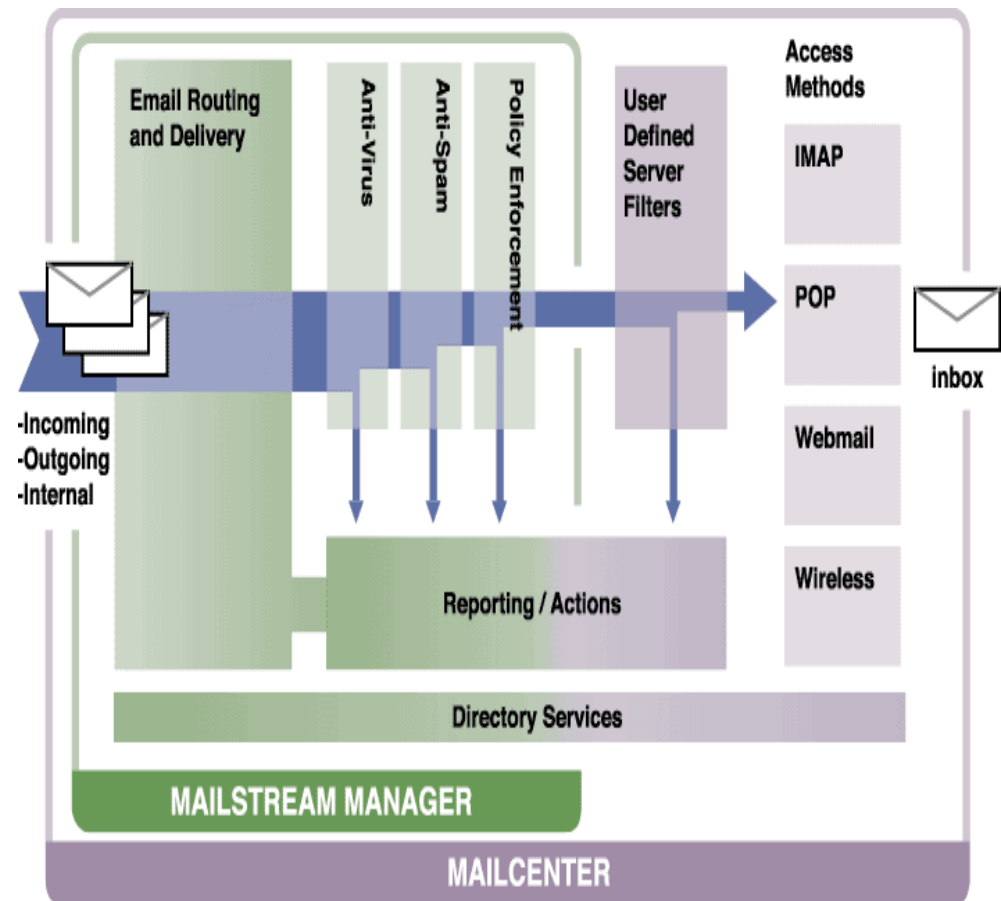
Email Routing and Delivery

Anti-Virus

Anti-Spam

Policy Enforcement

User Defined Server Filters

Access Methods

IMAP

POP

Webmail

Wireless

inbox

-Incoming
-Outgoing
-Internal

Reporting / Actions

Directory Services

MAILSTREAM MANAGER

MAILCENTER